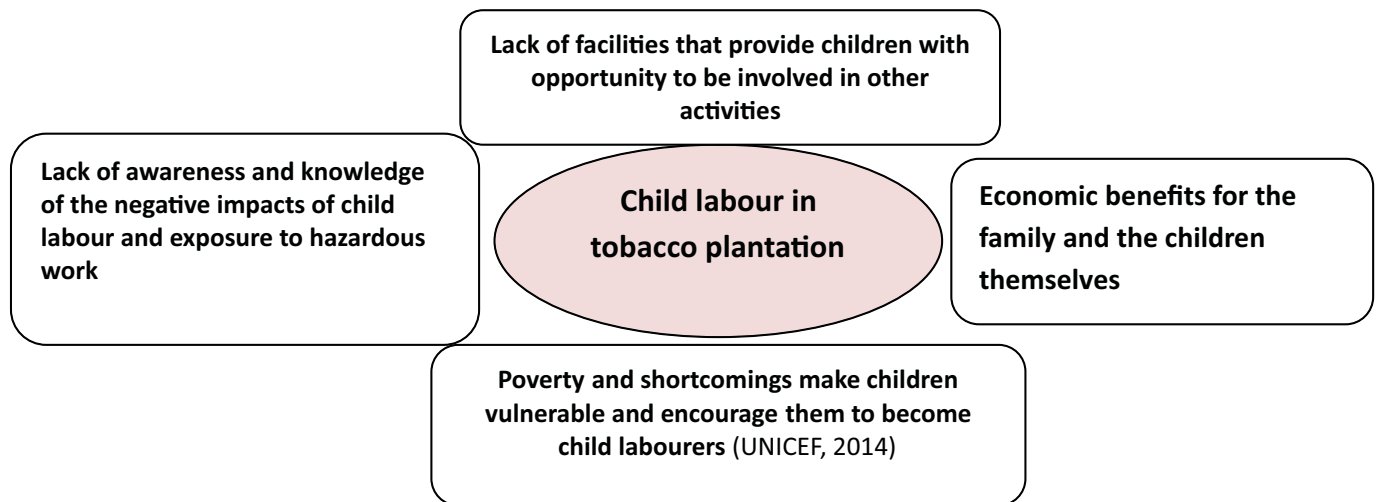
Lack of facilities that provide children with opportunity to be involved in other activities

Lack of awareness and knowledge of the negative impacts of child labour and exposure to hazardous work

Child labour in tobacco plantation

Economic benefits for the family and the children themselves

Poverty and shortcomings make children vulnerable and encourage them to become child labourers (UNICEF, 2014)